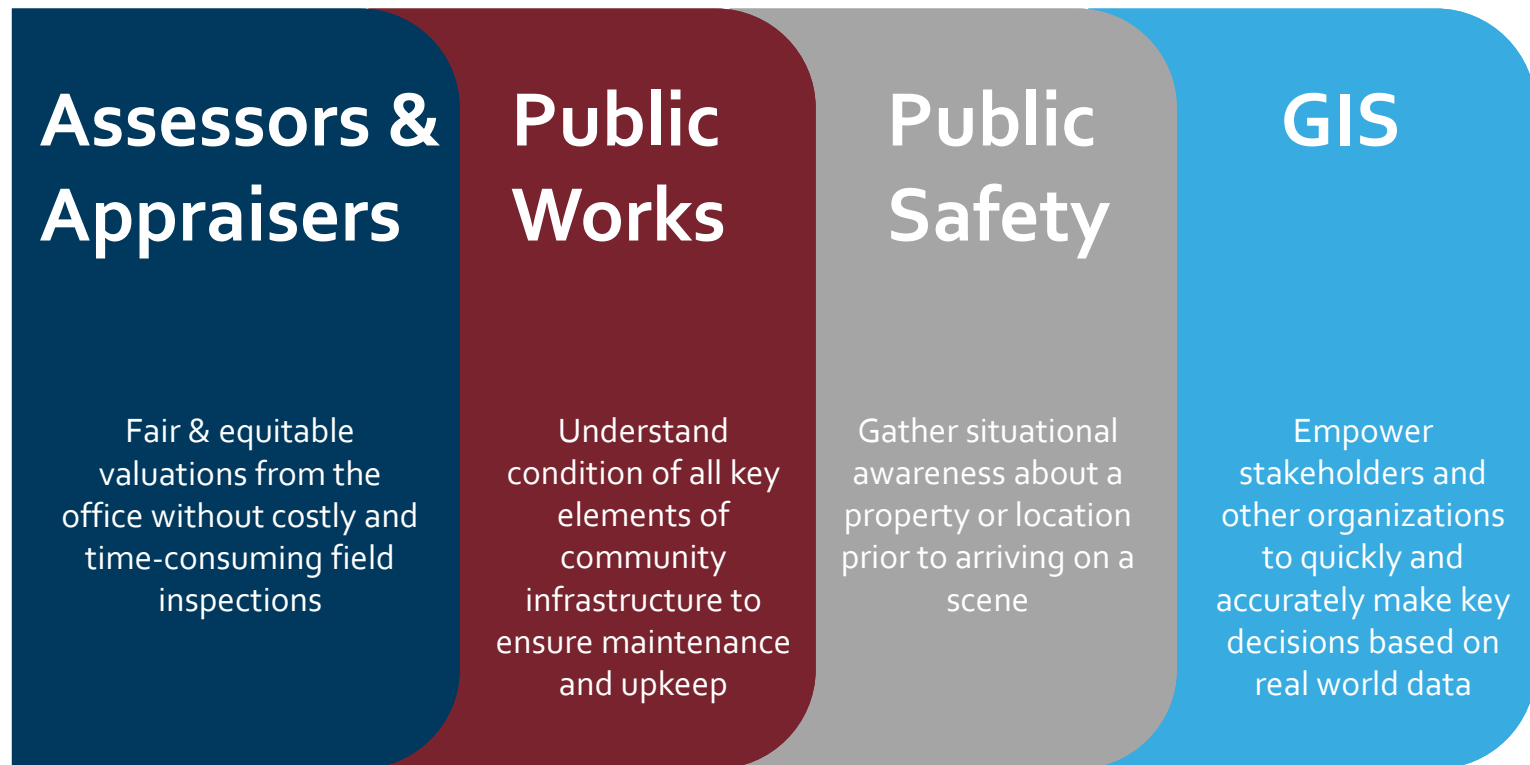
Assessors & Appraisers

Fair & equitable valuations from the office without costly and time-consuming field inspections

Public Works

Understand condition of all key elements of community infrastructure to ensure maintenance and upkeep

Public Safety

Gather situational awareness about a property or location prior to arriving on a scene

GIS

Empower stakeholders and other organizations to quickly and accurately make key decisions based on real world data